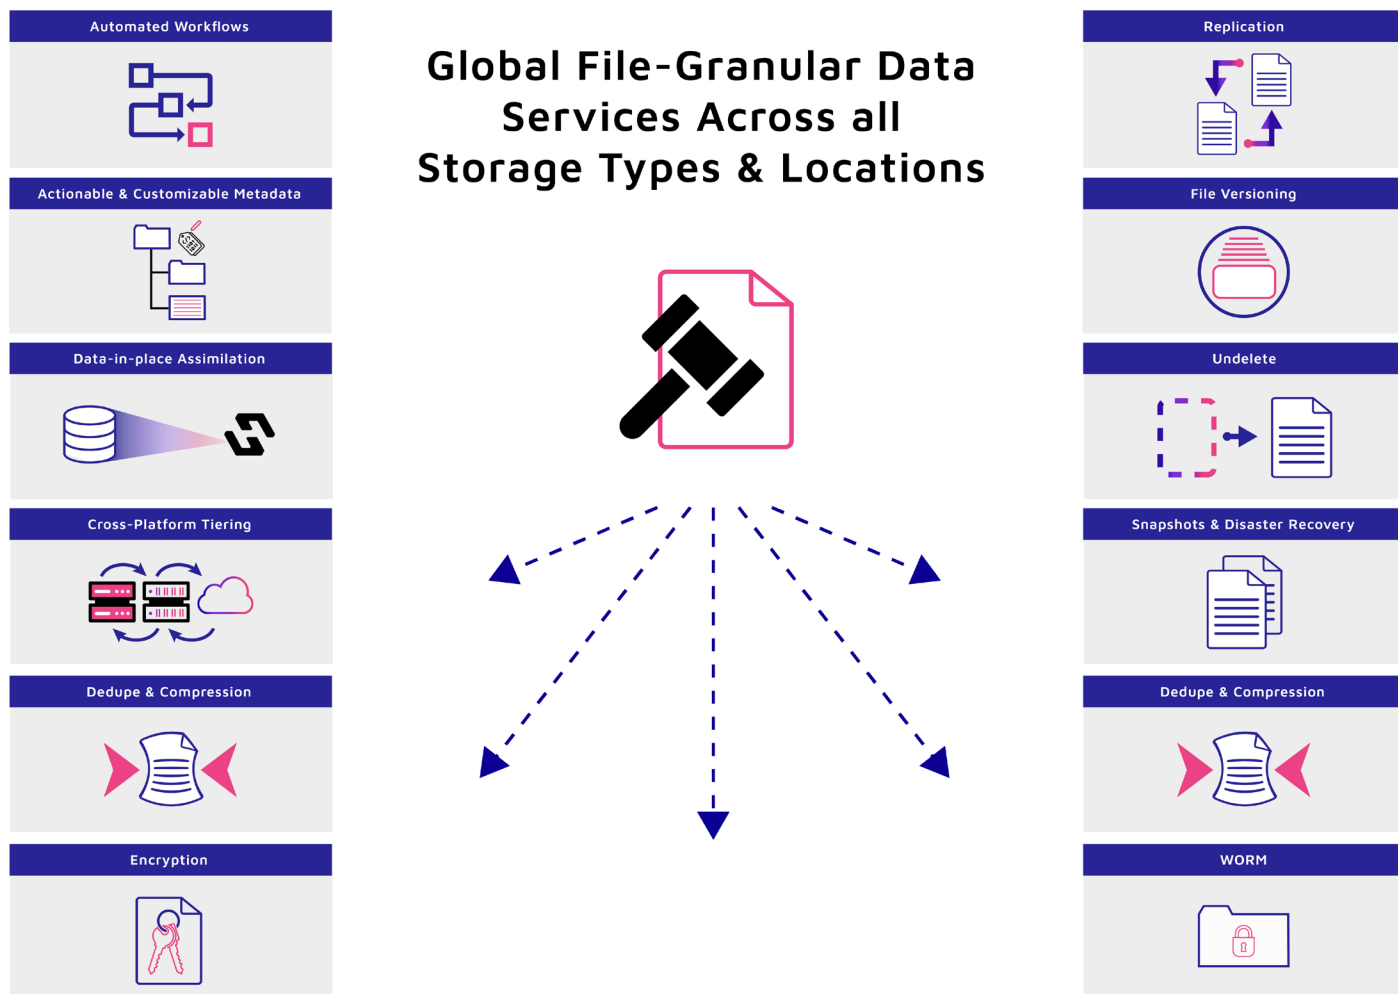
Automated Workflows

Actionable & Customizable Metadata

Data-in-place Assimilation

Cross-Platform Tiering

Dedupe & Compression

Encryption

Global File-Granular Data Services Across all Storage Types & Locations

Replication

File Versioning

Undelete

Snapshots & Disaster Recovery

Dedupe & Compression

WORM